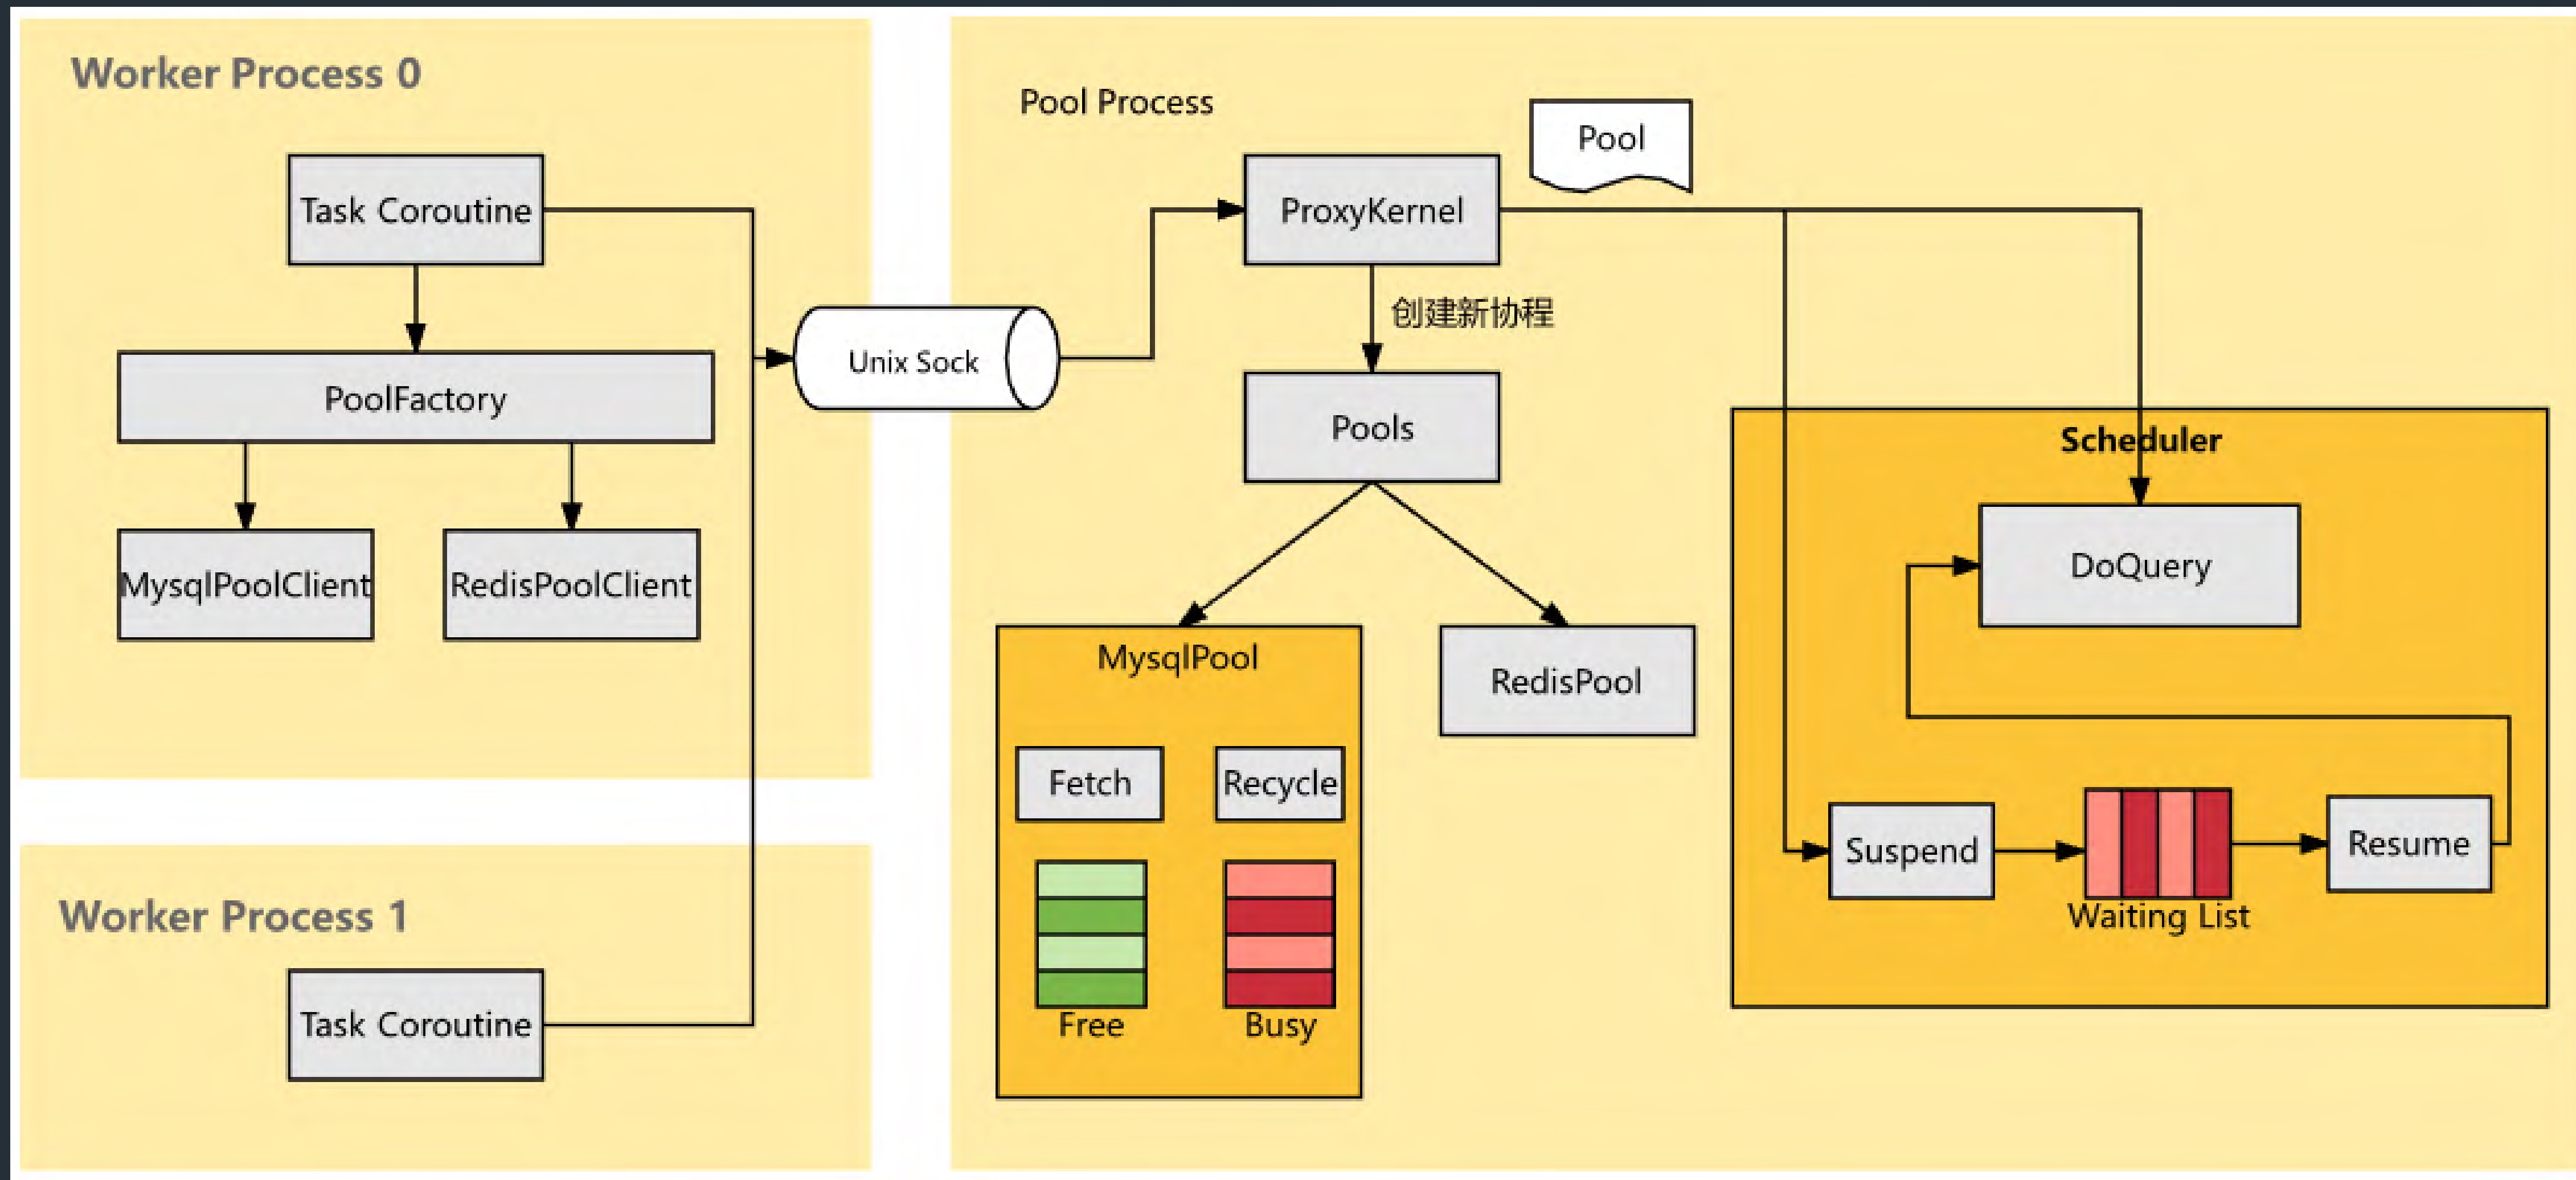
Worker Process 0

Task Coroutine

PoolFactory

MysqlPoolClient

RedisPoolClient

Unix Sock

Pool Process

Pool

ProxyKernel

创建新协程

Pools

MysqlPool

Fetch

Recycle

Free

Busy

RedisPool

Scheduler

DoQuery

Suspend

Waiting List

Resume

Worker Process 1

Task Coroutine